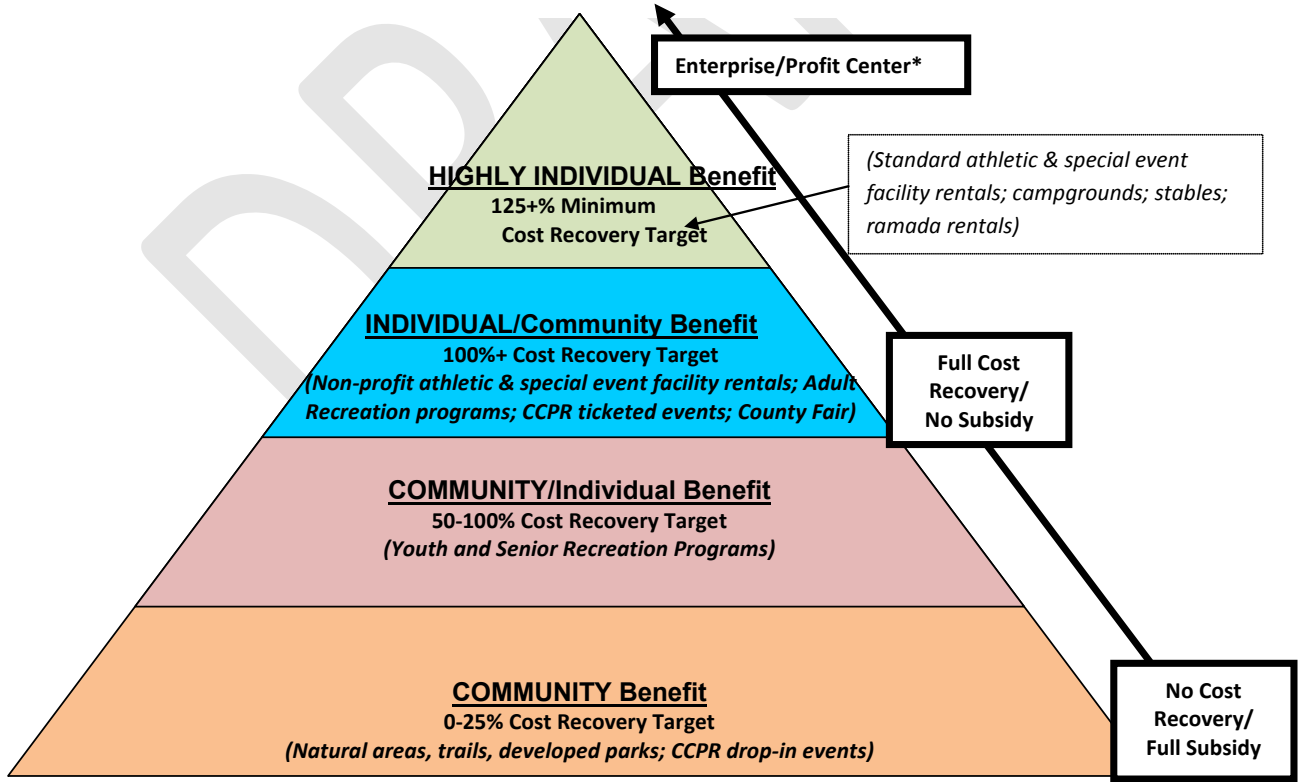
Enterprise/Profit Center*

HIGHLY INDIVIDUAL Benefit
125+% Minimum
Cost Recovery Target

(Standard athletic & special event facility rentals; campgrounds; stables; ramada rentals)

INDIVIDUAL/Community Benefit
100%+ Cost Recovery Target
(Non-profit athletic & special event facility rentals; Adult Recreation programs; CCPR ticketed events; County Fair)

Full Cost Recovery/
No Subsidy

COMMUNITY/Individual Benefit
50-100% Cost Recovery Target
(Youth and Senior Recreation Programs)

COMMUNITY Benefit
0-25% Cost Recovery Target
(Natural areas, trails, developed parks; CCPR drop-in events)

No Cost Recovery/
Full Subsidy